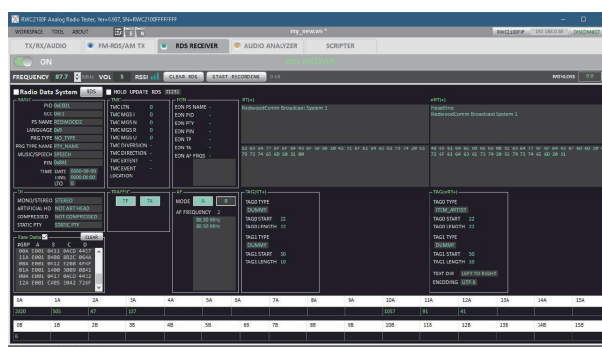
RWC2100F Analog Radio Tester, Ver=0.607, SN=RWC2100FFFFFFFF

WORKSPACE TOOL ABOUT

rty_new.wsk *

RWC2100FP DISCONNECT

TX/RX/AUDIO FM-RDS/AM TX RDS RECEIVER AUDIO ANALYZER SCRIPTER

ON

FREQUENCY 87.7 MHz VOL 3 RSSI CLEAR RDS START RECORDING

Radio Data System RDS HOLD UPDATE RDS

BASIC
PID 0x0001
ECC 0xE1
PS NAME REDWOOD2
LANGUAGE 0x0
PRG TYPE NO_TYPE
PRG TYPE NAME PTY_NAME
MUSIC/SPEECH SPEECH
PIN 0x0041
TIME DATE 0000-00-00
TIME 0000:00:00
UTO 0

TMC
TMC LTN 0
TMC MGS I 0
TMC MGS N 0
TMC MGS R 0
TMC MGS U 0
TMC DIVERSION -
TMC DIRECTION -
TMC EXTENT -
TMC EVENT -
LOCATION

EON
EON PS NAME -
EON PID
EON PTY
EON PIN
EON TP
EON TA
EON AF FRQS -

RT(A/B)
RedwoodComm Broadcast System 1

52 65 64 77 6F 6F 64 43 6F 6D 6D 20 42 72 6F 61 64 63 61 73 74 20 53 79 73 74 65 6D 20 31 00

eRT(A/B)
Headline
RedwoodComm Broadcast System 1

TP
MONO/STEREO STEREO
ARTIFICIAL HD NOT ART HEAD
COMPRESSED NOT COMPRESSED
STATIC PTY STATIC PTY

TRAFFIC
TP TA

AF
MODE A B
AF FREQUENCY 2
98.50 MHz
88.50 MHz

TAG(RT+)
TAG0 TYPE
DUMMY
TAG0 START 22
TAG0 LENGTH 33
TAG1 TYPE
DUMMY
TAG1 START 50
TAG1 LENGTH 10

TAG(eRT+)
TAG0 TYPE
ITEM_ARTIST
TAG0 START 22
TAG0 LENGTH 33
TAG1 TYPE
DUMMY
TAG1 START 50
TAG1 LENGTH 10
TEXT DIR LEFT TO RIGHT
ENCODING UTF-8

Raw Data CLEAR
#GRP A B C D
00A E001 0411 A4C0 4457
11A E001 B400 081C 0GA8
00A E001 0412 E200 4F4F
01A E001 1400 3000 0B41
00A E001 0413 E4CD 4412
12A E001 C405 0042 726F

| 0A | 1A | 2A | 3A | 4A | 5A | 6A | 7A | 8A | 9A | 10A | 11A | 12A | 13A | 14A | 15A |
|---|---|---|---|---|---|---|---|---|---|---|---|---|---|---|---|
| 2820 | 505 | 47 | 337 | | | | | | | 1057 | 91 | 41 | | | |
| 0B | 1B | 2B | 3B | 4B | 5B | 6B | 7B | 8B | 9B | 10B | 11B | 12B | 13B | 14B | 15B |
| 6 | | | | | | | | | | | | | | | |